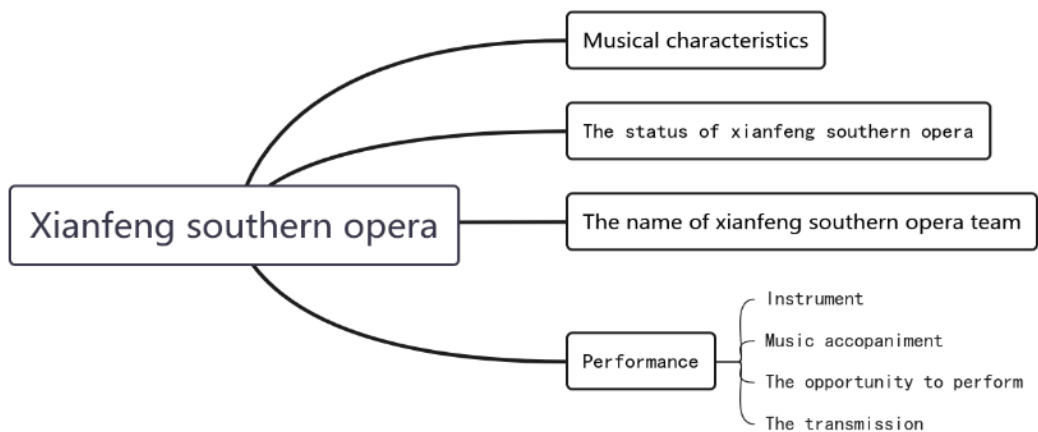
Xianfeng southern opera

Musical characteristics

The status of xianfeng southern opera

The name of xianfeng southern opera team

Performance

Instrument

Music accopaniment

The opportunity to perform

The transmission